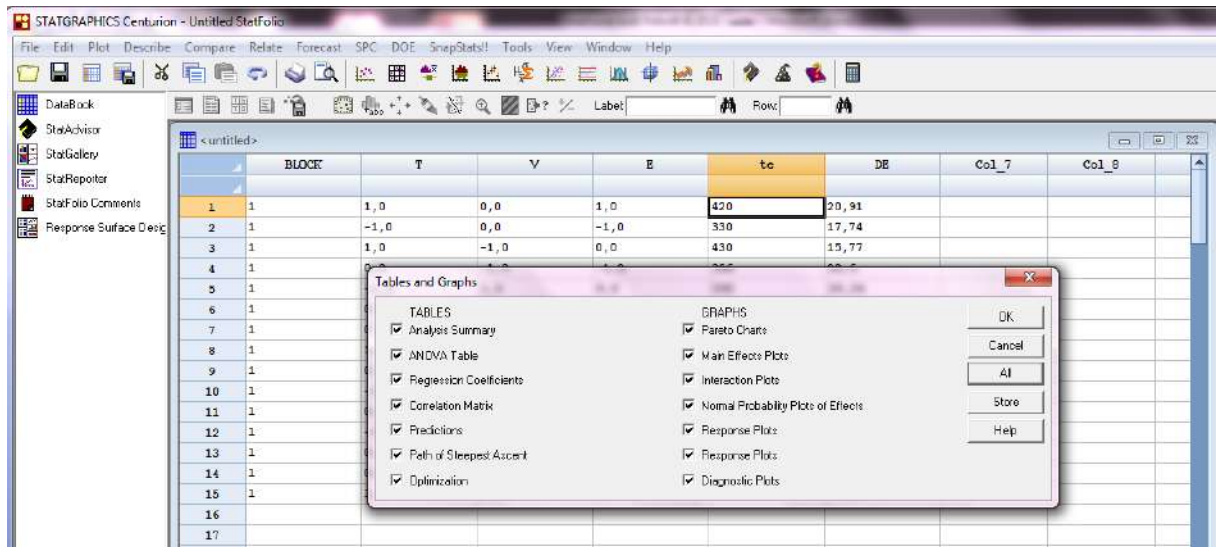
STATGRAPHICS Centurion - Untitled StatFolio

File Edit Plot Describe Compare Relate Forecast SPC DOE SnapStats!! Tools View Window Help

Label Row

DataBook
StatAdvisor
StatGallery
StatReporter
StatFolio Comments
Response Surface Desig

<untitled>

| | BLOCK | T | V | E | tc | DE | Col_7 | Col_8 |
|---|---|---|---|---|---|---|---|---|
| 1 | 1 | 1,0 | 0,0 | 1,0 | 420 | 20,91 | | |
| 2 | 1 | -1,0 | 0,0 | -1,0 | 330 | 17,74 | | |
| 3 | 1 | 1,0 | -1,0 | 0,0 | 430 | 15,77 | | |
| 4 | 1 | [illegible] | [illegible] | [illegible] | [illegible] | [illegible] | | |
| 5 | 1 | | | | | | | |
| 6 | 1 | | | | | | | |
| 7 | 1 | | | | | | | |
| 8 | 1 | | | | | | | |
| 9 | 1 | | | | | | | |
| 10 | 1 | | | | | | | |
| 11 | 1 | | | | | | | |
| 12 | 1 | | | | | | | |
| 13 | 1 | | | | | | | |
| 14 | 1 | | | | | | | |
| 15 | 1 | | | | | | | |
| 16 | | | | | | | | |
| 17 | | | | | | | | |

Tables and Graphs

TABLES
Analysis Summary
ANOVA Table
Regression Coefficients
Correlation Matrix
Predictions
Path of Steepest Ascent
Optimization

GRAPHS
Pareto Charts
Main Effects Plots
Interaction Plots
Normal Probability Plots of Effects
Response Plots
Response Plots
Diagnostic Plots

OK
Cancel
All
Store
Help